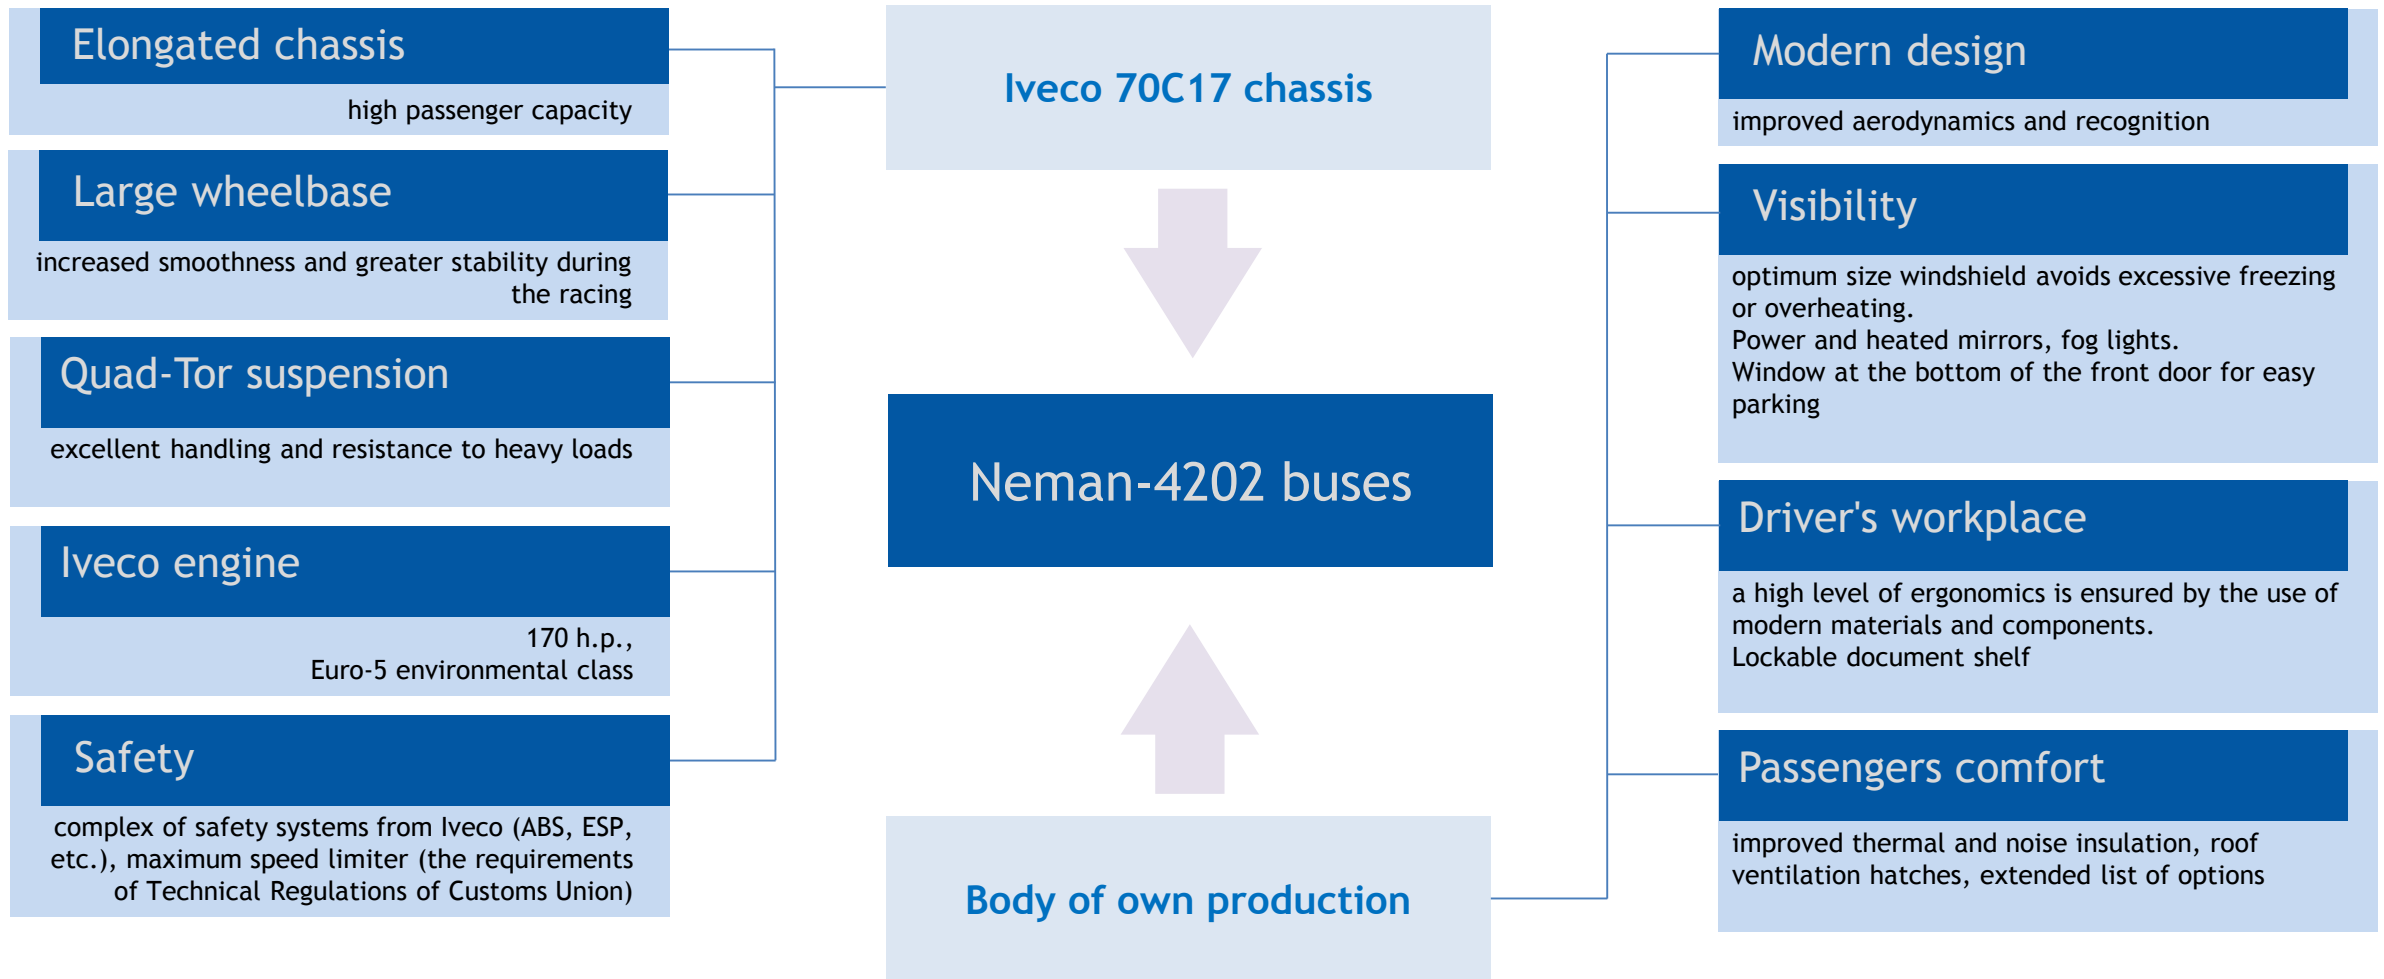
Elongated chassis

high passenger capacity

Large wheelbase

increased smoothness and greater stability during the racing

Quad-Tor suspension

excellent handling and resistance to heavy loads

Iveco engine

170 h.p., Euro-5 environmental class

Safety

complex of safety systems from Iveco (ABS, ESP, etc.), maximum speed limiter (the requirements of Technical Regulations of Customs Union)

Iveco 70C17 chassis

Neman-4202 buses

Body of own production

Modern design

improved aerodynamics and recognition

Visibility

optimum size windshield avoids excessive freezing or overheating.
Power and heated mirrors, fog lights.
Window at the bottom of the front door for easy parking

Driver's workplace

a high level of ergonomics is ensured by the use of modern materials and components.
Lockable document shelf

Passengers comfort

improved thermal and noise insulation, roof ventilation hatches, extended list of options